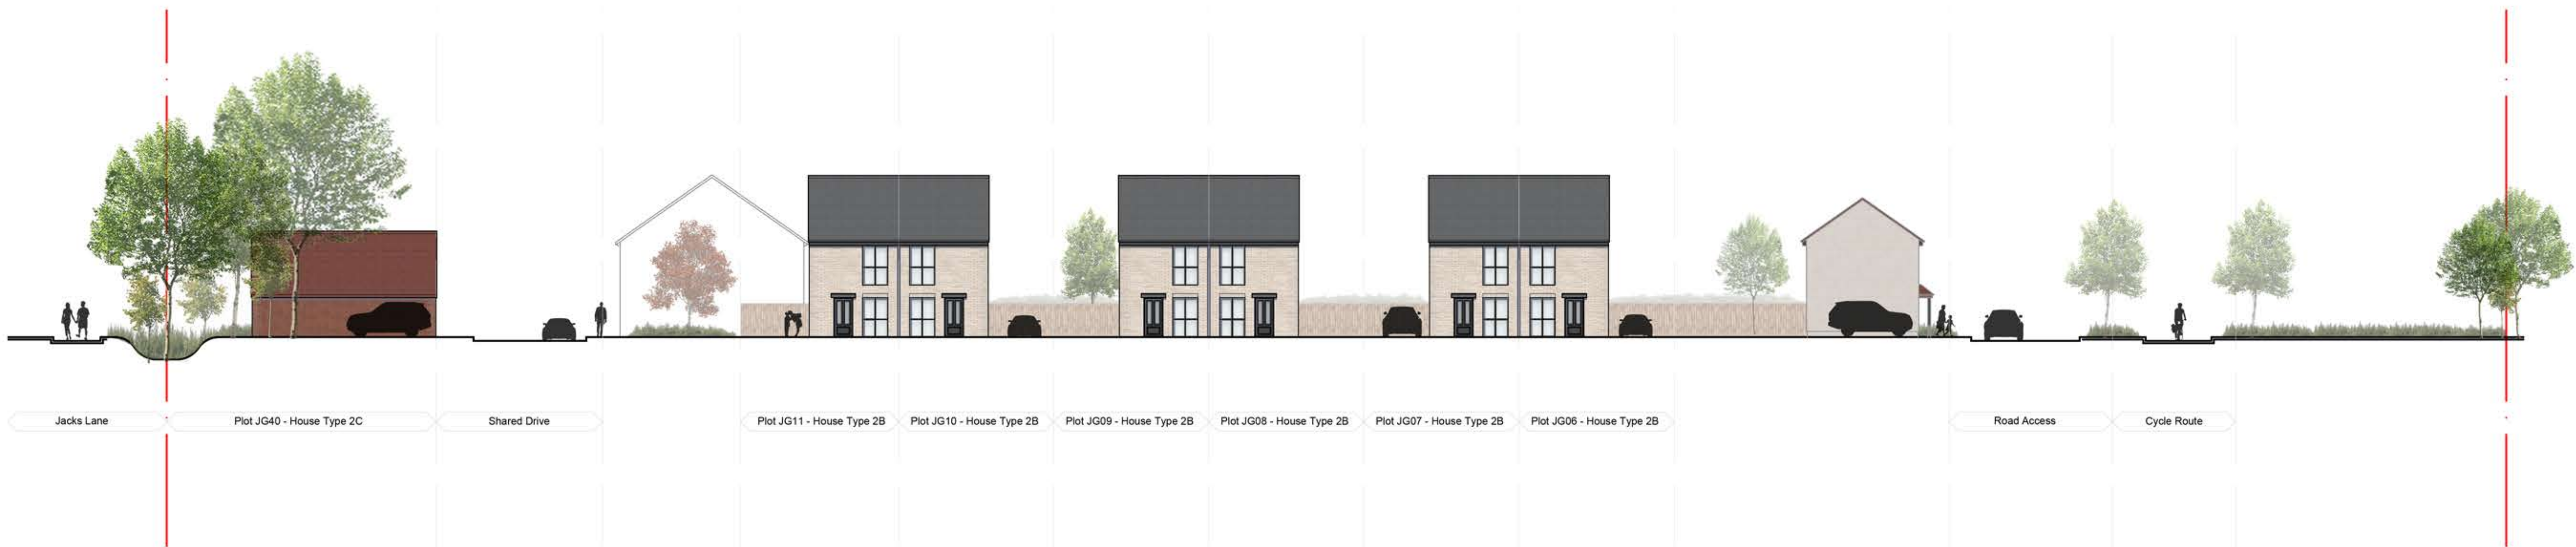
Jacks Lane

Plot JG40 - House Type 2C

Shared Drive

Plot JG11 - House Type 2B

Plot JG10 - House Type 2B

Plot JG09 - House Type 2B

Plot JG08 - House Type 2B

Plot JG07 - House Type 2B

Plot JG06 - House Type 2B

Road Access

Cycle Route